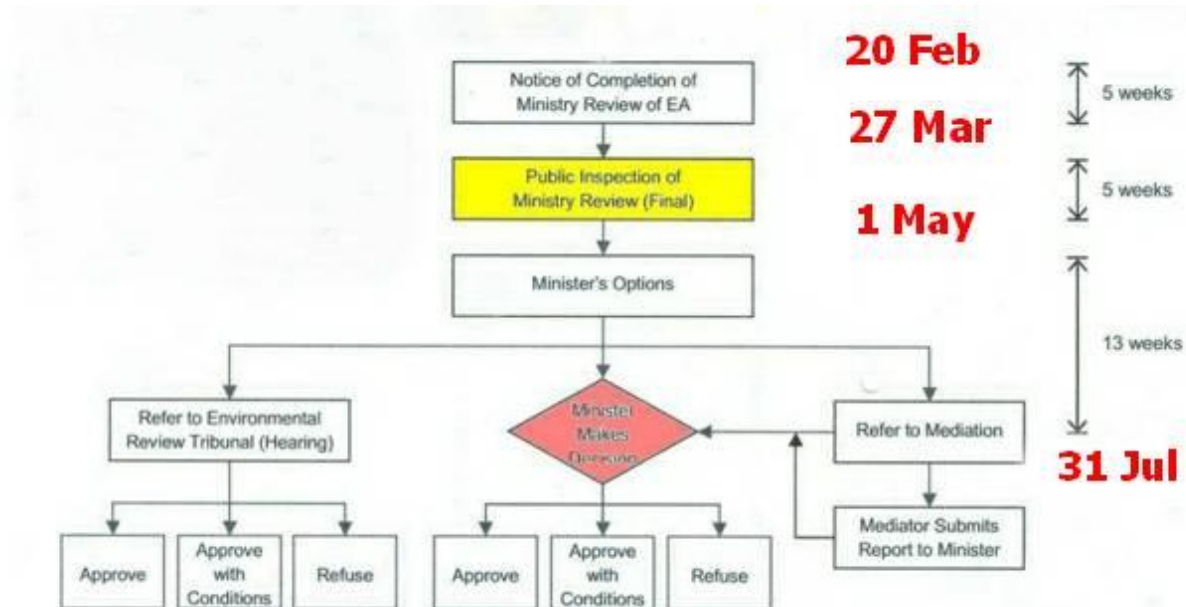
Notice of Completion of Ministry Review of EA

20 Feb

5 weeks

27 Mar

Public Inspection of Ministry Review (Final)

5 weeks

1 May

Minister's Options

13 weeks

Refer to Environmental Review Tribunal (Hearing)

Minister Makes Decision

Refer to Mediation

31 Jul

Mediator Submits Report to Minister

Approve

Approve with Conditions

Refuse

Approve

Approve with Conditions

Refuse